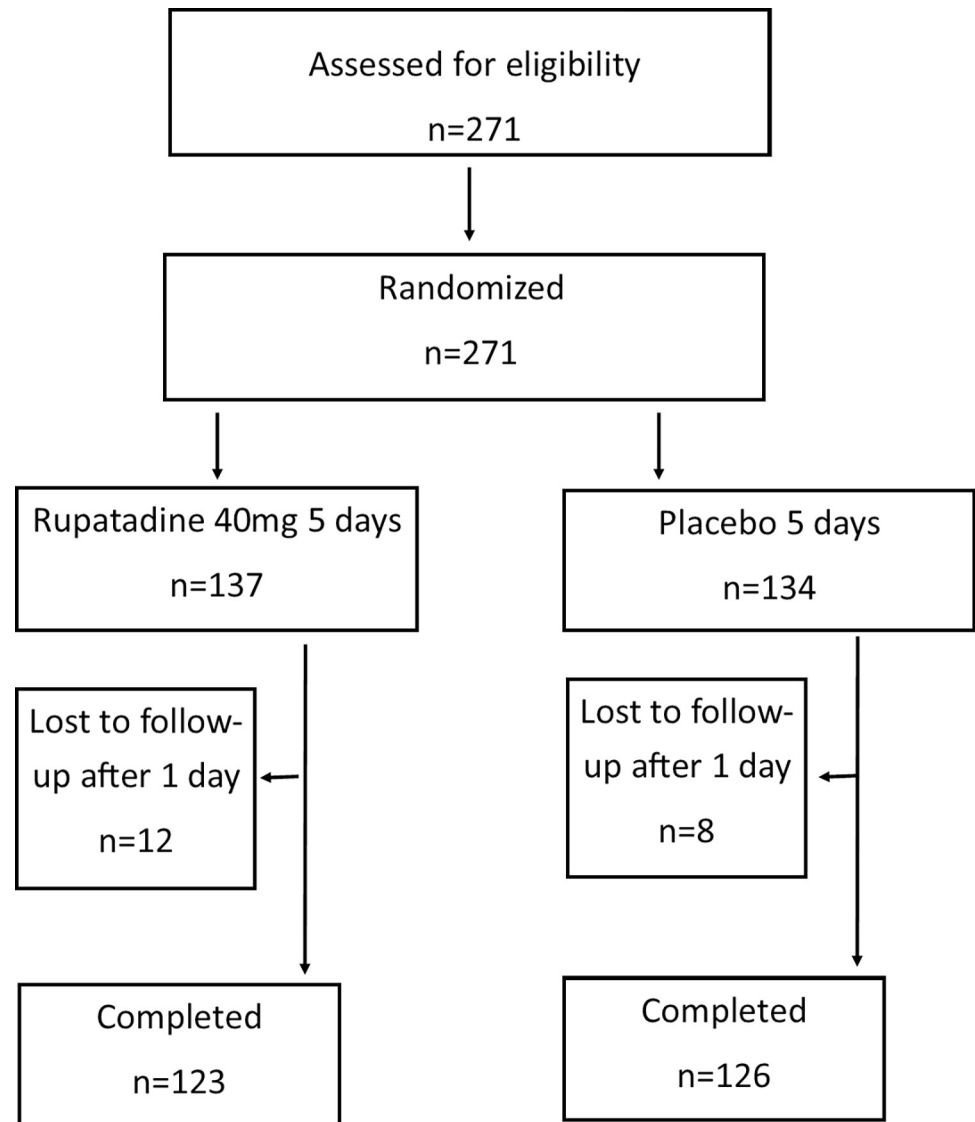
Assessed for eligibility
n=271

Randomized
n=271

Rupatadine 40mg 5 days
n=137

Placebo 5 days
n=134

Lost to follow-up after 1 day
n=12

Lost to follow-up after 1 day
n=8

Completed
n=123

Completed
n=126